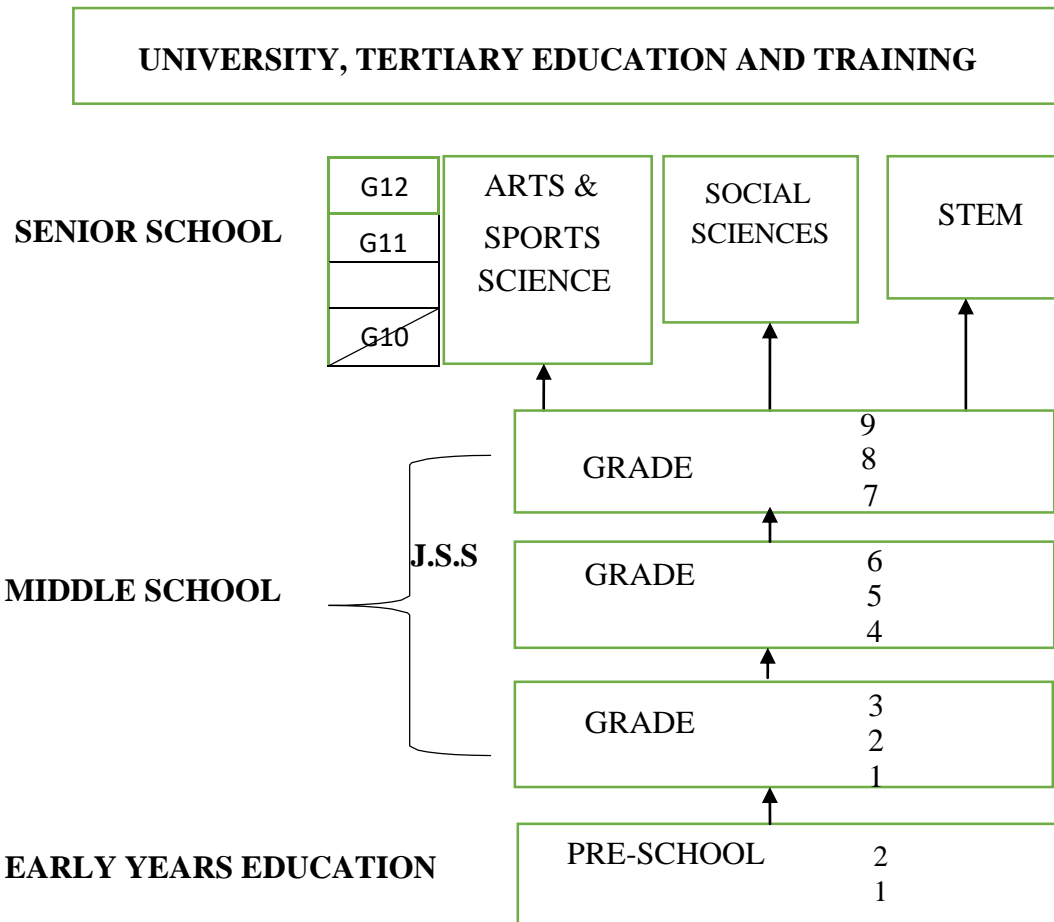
UNIVERSITY, TERTIARY EDUCATION AND TRAINING

SENIOR SCHOOL

G12
G11
G10

ARTS & SPORTS SCIENCE

SOCIAL SCIENCES

STEM

GRADE 9 8 7

J.S.S

MIDDLE SCHOOL

GRADE 6 5 4

GRADE 3 2 1

EARLY YEARS EDUCATION

PRE-SCHOOL 2 1